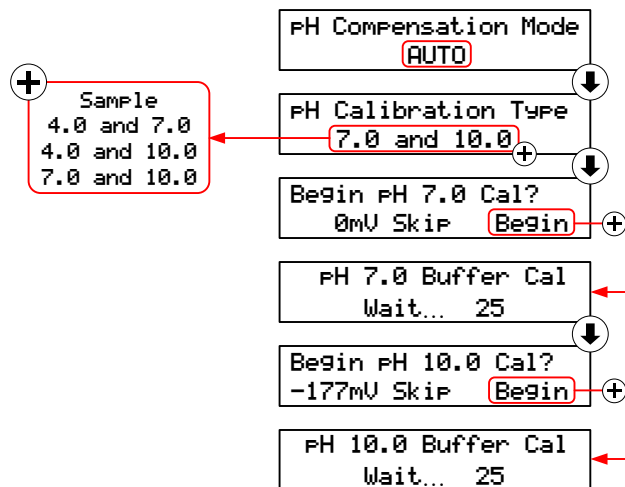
pH Compensation Mode
AUTO

Sample
4.0 and 7.0
4.0 and 10.0
7.0 and 10.0

pH Calibration Type
7.0 and 10.0

Begin pH 7.0 Cal?
0mV Skip Begin

pH 7.0 Buffer Cal
Wait... 25

Begin pH 10.0 Cal?
-177mV Skip Begin

pH 10.0 Buffer Cal
Wait... 25